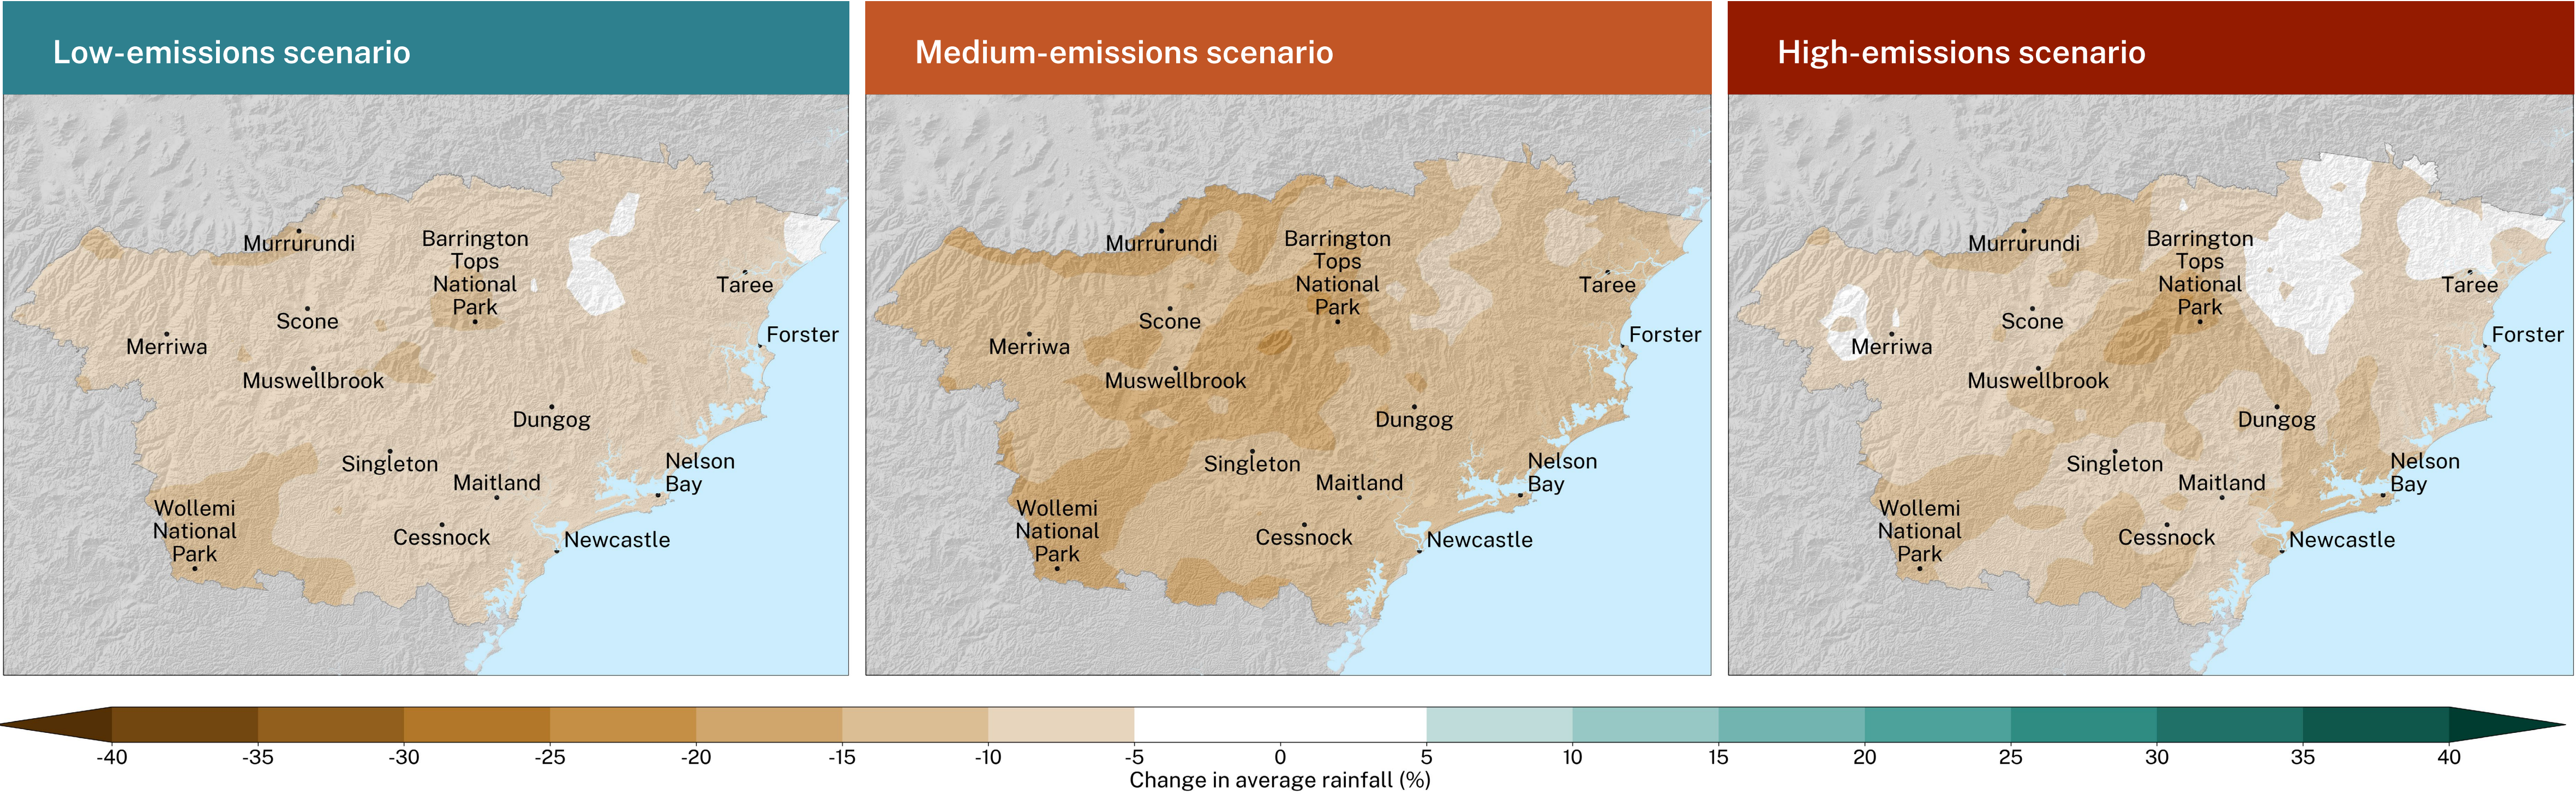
Low-emissions scenario

Murrurundi
Barrington Tops National Park
Taree
Scone
Forster
Merriwa
Muswellbrook
Dungog
Singleton
Nelson Bay
Maitland
Wollemi National Park
Cessnock
Newcastle

Medium-emissions scenario

Murrurundi
Barrington Tops National Park
Taree
Scone
Forster
Merriwa
Muswellbrook
Dungog
Singleton
Nelson Bay
Maitland
Wollemi National Park
Cessnock
Newcastle

High-emissions scenario

Murrurundi
Barrington Tops National Park
Taree
Scone
Forster
Merriwa
Muswellbrook
Dungog
Singleton
Nelson Bay
Maitland
Wollemi National Park
Cessnock
Newcastle

-40 -35 -30 -25 -20 -15 -10 -5 0 5 10 15 20 25 30 35 40
Change in average rainfall (%)